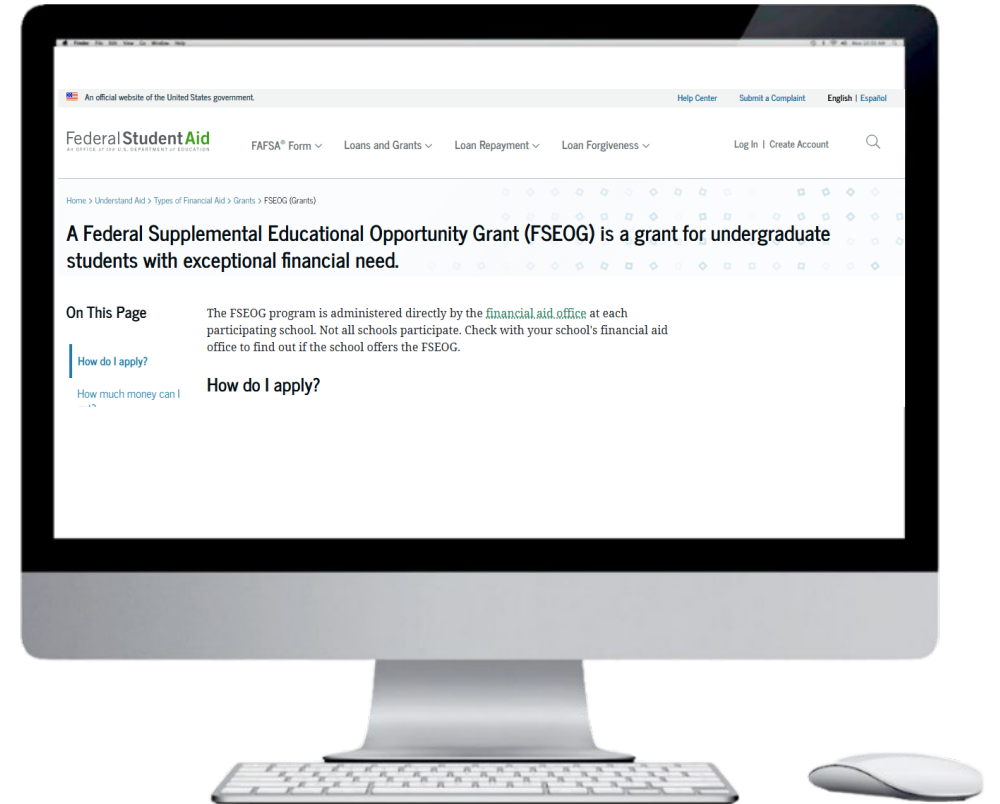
An official website of the United States government.

Help Center Submit a Complaint English | Español

Federal Student Aid
AN OFFICE of the U.S. DEPARTMENT of EDUCATION

FAFSA® Form Loans and Grants Loan Repayment Loan Forgiveness

Log In | Create Account

Home > Understand Aid > Types of Financial Aid > Grants > FSEOG (Grants)

A Federal Supplemental Educational Opportunity Grant (FSEOG) is a grant for undergraduate students with exceptional financial need.

On This Page

How do I apply?

How much money can I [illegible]

The FSEOG program is administered directly by the financial aid office at each participating school. Not all schools participate. Check with your school's financial aid office to find out if the school offers the FSEOG.

How do I apply?